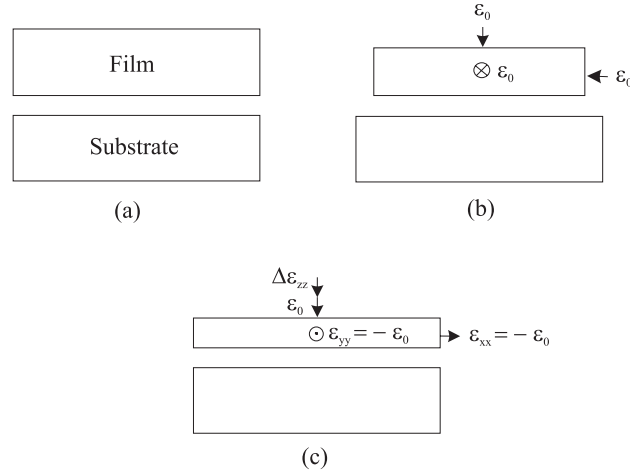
Film

Substrate

(a)

$\varepsilon_0$

$\otimes \varepsilon_0$

$\varepsilon_{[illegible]}$

(b)

$\Delta\varepsilon_{zz}$

$\varepsilon_0$

$\odot \varepsilon_{yy} = -\varepsilon_0$

$\varepsilon_{xx} = -\varepsilon_0$

(c)